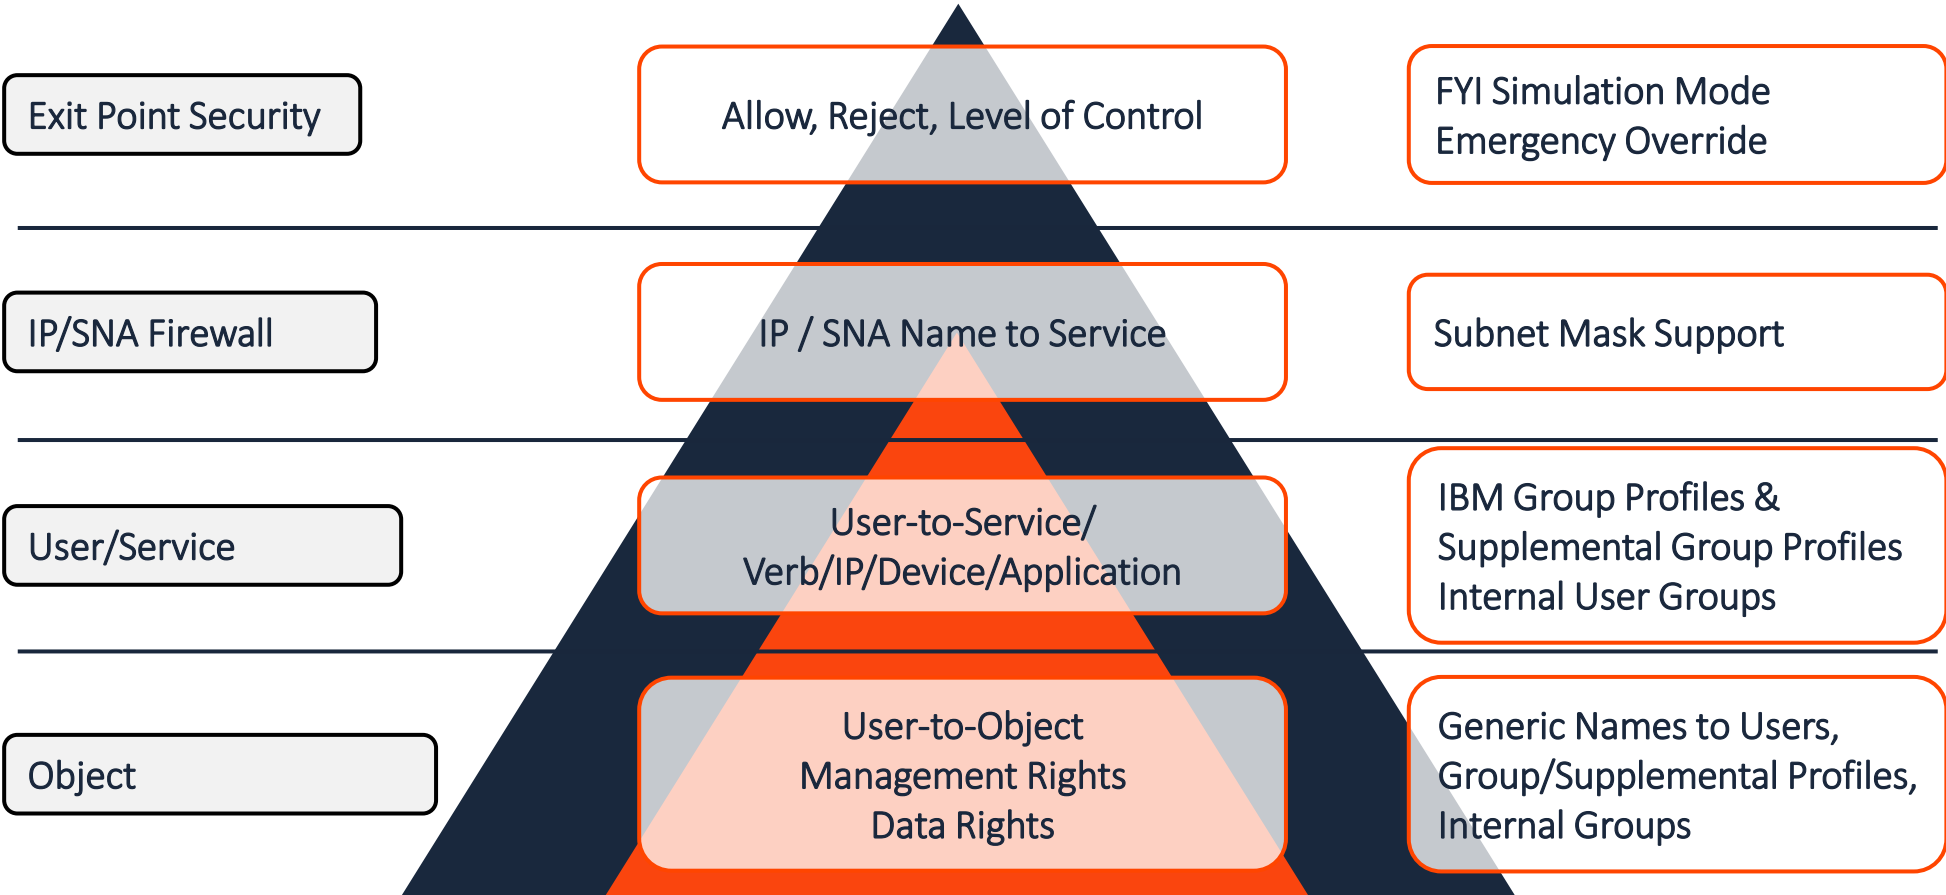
Exit Point Security

Allow, Reject, Level of Control

FYI Simulation Mode
Emergency Override

IP/SNA Firewall

IP / SNA Name to Service

Subnet Mask Support

User/Service

User-to-Service/
Verb/IP/Device/Application

IBM Group Profiles &
Supplemental Group Profiles
Internal User Groups

Object

User-to-Object
Management Rights
Data Rights

Generic Names to Users,
Group/Supplemental Profiles,
Internal Groups